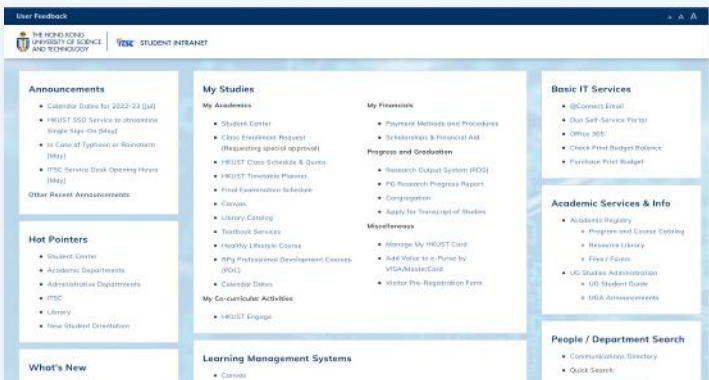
User Feedback

A A A

THE HONG KONG UNIVERSITY OF SCIENCE AND TECHNOLOGY

ITSC STUDENT INTRANET

Announcements

- Calendar Dates for 2022-23 [Jul]
- HKUST SSO Service to streamline Single Sign-On [May]
- In Case of Typhoon or Rainstorm [May]
- ITSC Service Desk Opening Hours [May]

Other Recent Announcements

Hot Pointers

- Student Center
- Academic Departments
- Administrative Departments
- ITSC
- Library
- New Student Orientation

What's New

My Studies

My Academics

- Student Center
- Class Enrollment Request (Requesting special approval)
- HKUST Class Schedule & Quota
- HKUST Timetable Planner
- Final Examination Schedule
- Canvas
- Library Catalog
- Textbook Services
- Healthy Lifestyle Course
- RPg Professional Development Courses (PDC)
- Calendar Dates

My Co-curricular Activities

- HKUST Engage

My Financials

- Payment Methods and Procedures
- Scholarships & Financial Aid

Progress and Graduation

- Research Output System (ROS)
- PG Research Progress Report
- Congregation
- Apply for Transcript of Studies

Miscellaneous

- Manage My HKUST Card
- Add Value to e-Purse by VISA/MasterCard
- Visitor Pre-Registration Form

Learning Management Systems

- Canvas

Basic IT Services

- @Connect Email
- Duo Self-Service Portal
- Office 365
- Check Print Budget Balance
- Purchase Print Budget

Academic Services & Info

- Academic Registry
  - Program and Course Catalog
  - Resource Library
  - Files / Forms
- UG Studies Administration
  - UG Student Guide
  - UGA Announcements

People / Department Search

- Communications Directory
- Quick Search: